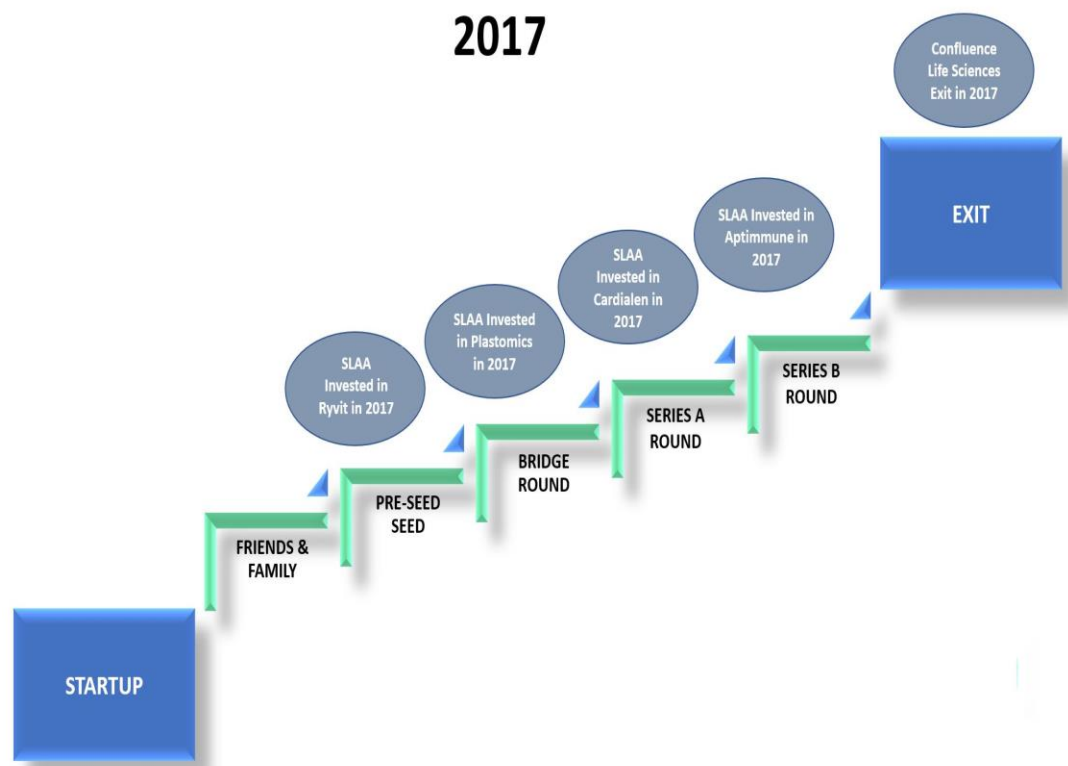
2017

Confluence Life Sciences Exit in 2017

EXIT

SLAA Invested in Aptimmune in 2017

SLAA Invested in Cardialen in 2017

SLAA Invested in Plastomics in 2017

SLAA Invested in Ryvit in 2017

SERIES B ROUND

SERIES A ROUND

BRIDGE ROUND

PRE-SEED SEED

FRIENDS & FAMILY

STARTUP